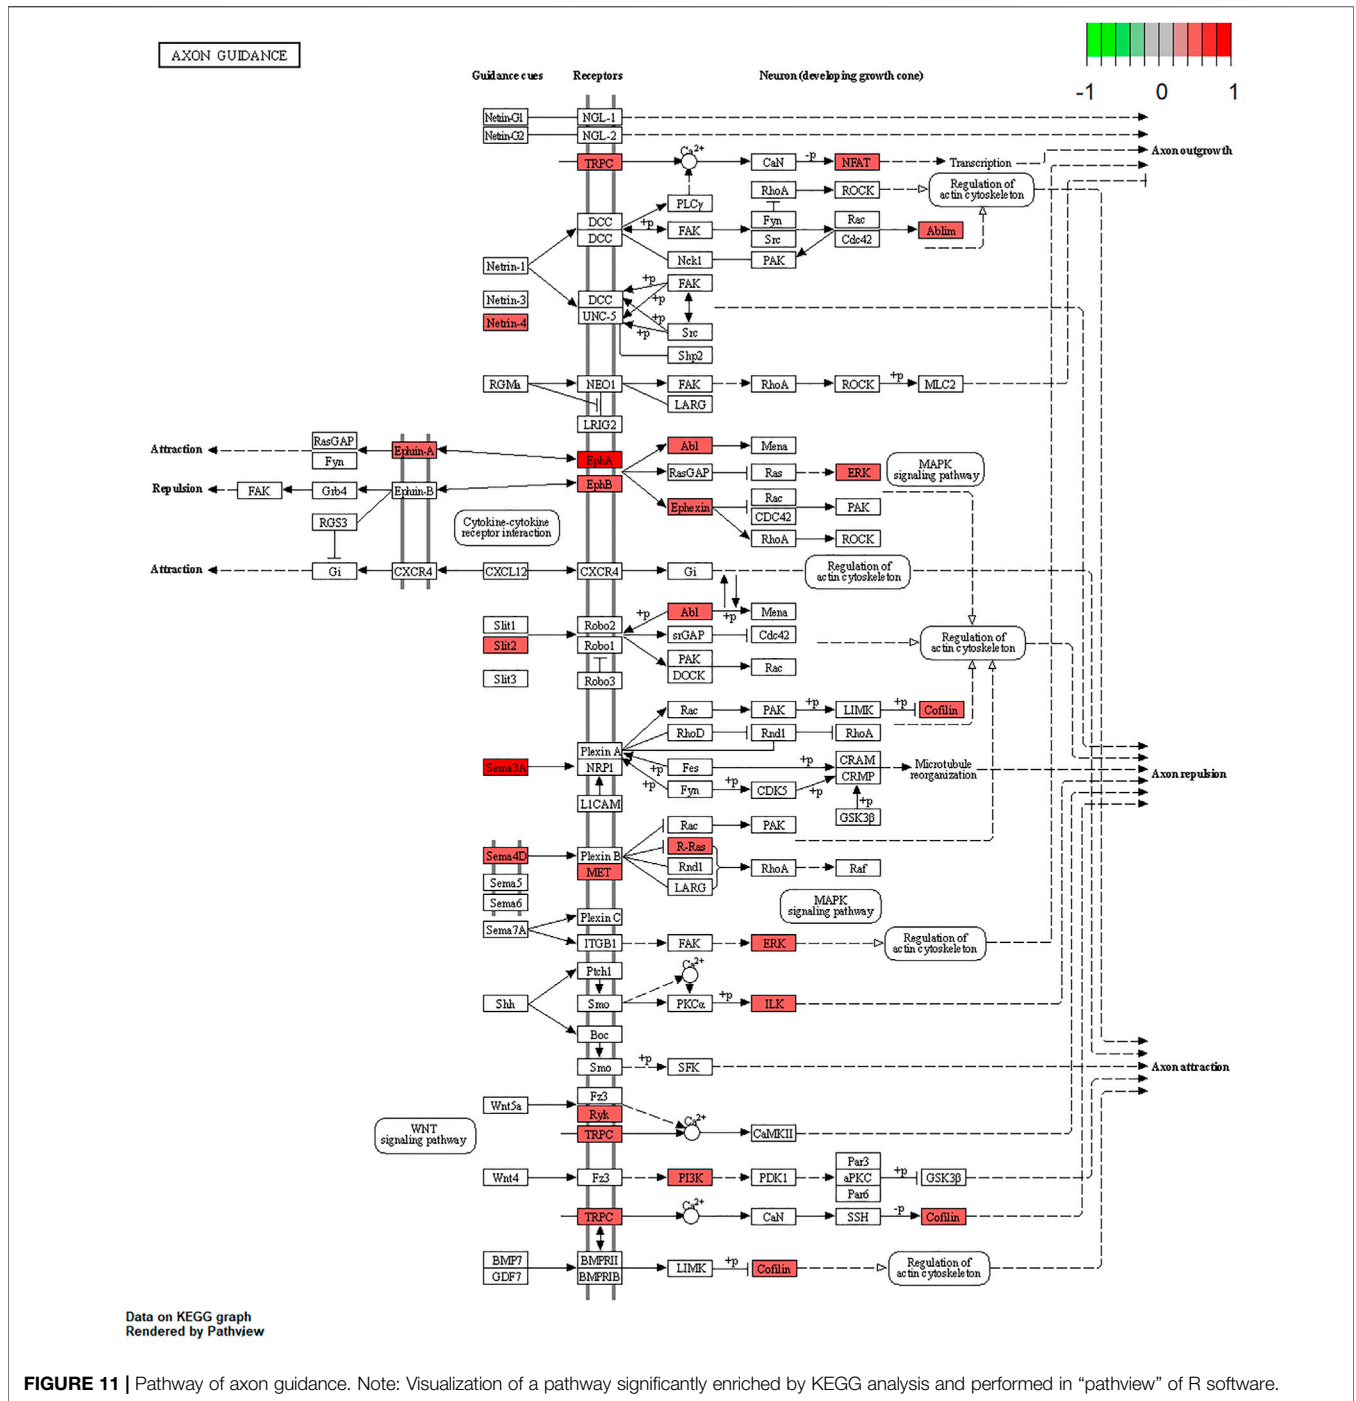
AXON GUIDANCE

-1 0 1

Guidance cues

Receptors

Neuron (developing growth cone)

Netrin-G1 NGL-1

Netrin-G2 NGL-2

TRPC $Ca^{2+}$ CaN -p NFAT Transcription

Axon outgrowth

RhoA ROCK Regulation of actin cytoskeleton

PLCγ

DCC +p FAK Fyn Rac Ablim

DCC Src Cdc42

Netrin-1 Nck1 PAK

+p FAK

Netrin-3 DCC +p

Netrin-4 UNC-5 +p

+p Src

Shp2

RGMa NEO1 FAK RhoA ROCK +p MLC2

LARG

LRIG2

RasGAP Ephrin-A EphA Abl Mena

Attraction Fyn

EphB RasGAP Ras ERK MAPK signaling pathway

Repulsion FAK Grb4 Ephrin-B

Ephexin Rac PAK

RGS3 CDC42

Cytokine-cytokine receptor interaction RhoA ROCK

Attraction Gi CXCR4 CXCL12 CXCR4 Gi Regulation of actin cytoskeleton

+p Abl +p Mena

Slit1 Robo2 srGAP Cdc42 Regulation of actin cytoskeleton

Slit2 Robo1

PAK Rac

Slit3 Robo3 DOCK

Rac PAK +p LIMK +p Cofilin

RhoD Rnd1 RhoA

Plexin A

Sema3A NRP1 +p Fes +p CRAM Microtubule reorganization

Axon repulsion

+p Fyn +p CDK5 +p CRMP

L1CAM +p GSK3β

Rac PAK

R-Ras

Sema4D Plexin B Rnd1 RhoA Raf

MET LARG

Sema5

Sema6 MAPK signaling pathway

Sema7A Plexin C

ITGB1 FAK ERK Regulation of actin cytoskeleton

Ptch1 $Ca^{2+}$

Shh Smo PKCα +p ILK

Boc

Smo +p SFK Axon attraction

Wnt5a Fz3

Ryk $Ca^{2+}$

WNT signaling pathway TRPC CaMKII

Par3

Wnt4 Fz3 PI3K PDK1 aPKC +p GSK3β

Par6

TRPC $Ca^{2+}$ CaN SSH -p Cofilin

BMP7 BMPRII

GDF7 BMPRIB LIMK +p Cofilin Regulation of actin cytoskeleton

Data on KEGG graph
Rendered by Pathview

FIGURE 11 | Pathway of axon guidance. Note: Visualization of a pathway significantly enriched by KEGG analysis and performed in “pathview” of R software.